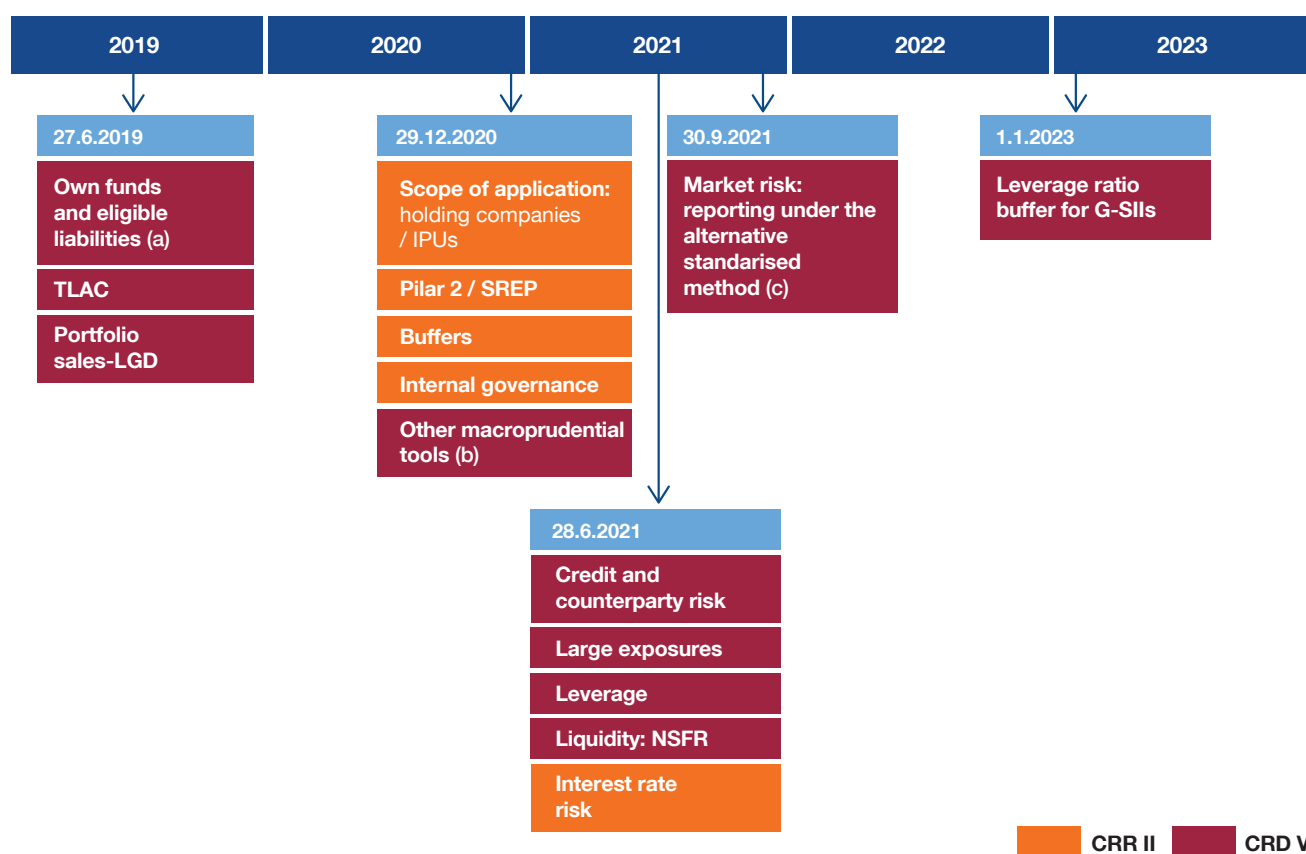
2019

2020

2021

2022

2023

27.6.2019

Own funds and eligible liabilities (a)

TLAC

Portfolio sales-LGD

29.12.2020

Scope of application: holding companies / IPUs

Pilar 2 / SREP

Buffers

Internal governance

Other macroprudential tools (b)

30.9.2021

Market risk: reporting under the alternative standarised method (c)

1.1.2023

Leverage ratio buffer for G-SIIs

28.6.2021

Credit and counterparty risk

Large exposures

Leverage

Liquidity: NSFR

Interest rate risk

CRR II

CRD V